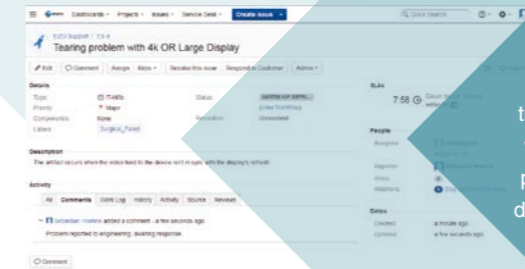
Dashboards · Projects · Issues · Service Desk · Create issue

Quick Search

EIZO Support / ES-4

Tearing problem with 4k OR Large Display

Edit Comment Assign More · Resolve this issue Respond to Customer Admin ·

Details

Type: Priority Components: Labels:

Status: Resolution:

None

Surgical_Ticket

Unresolved

SLAs

7:58

People

Assignee:

Reporter:

Votes:

Watchers:

Description

The artifact occurs when the video feed to the device isn't in sync with the display's refresh.

Activity

All Comments Work Log History Activity Source Reviews

Sebastian Hoefele added a comment - a few seconds ago

Problem reported to engineering, awaiting response

Dates

Created: a minute ago

Updated: a few seconds ago

Comment

t

p

d